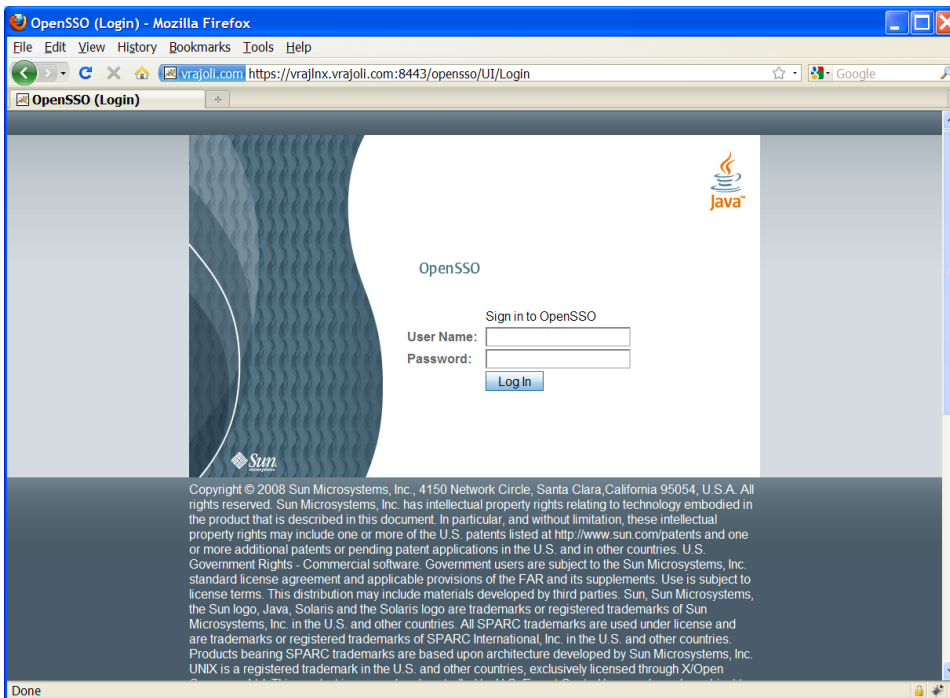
OpenSSO (Login) - Mozilla Firefox

File Edit View History Bookmarks Tools Help

vrajoli.com https://vrajlnx.vrajoli.com:8443/opensso/UI/Login

Google

OpenSSO (Login)

Java

OpenSSO

Sign in to OpenSSO

User Name:

Password:

Log In

Sun

Copyright © 2008 Sun Microsystems, Inc., 4150 Network Circle, Santa Clara,California 95054, U.S.A. All rights reserved. Sun Microsystems, Inc. has intellectual property rights relating to technology embodied in the product that is described in this document. In particular, and without limitation, these intellectual property rights may include one or more of the U.S. patents listed at http://www.sun.com/patents and one or more additional patents or pending patent applications in the U.S. and in other countries. U.S. Government Rights - Commercial software. Government users are subject to the Sun Microsystems, Inc. standard license agreement and applicable provisions of the FAR and its supplements. Use is subject to license terms. This distribution may include materials developed by third parties. Sun, Sun Microsystems, the Sun logo, Java, Solaris and the Solaris logo are trademarks or registered trademarks of Sun Microsystems, Inc. in the U.S. and other countries. All SPARC trademarks are used under license and are trademarks or registered trademarks of SPARC International, Inc. in the U.S. and other countries. Products bearing SPARC trademarks are based upon architecture developed by Sun Microsystems, Inc. UNIX is a registered trademark in the U.S. and other countries, exclusively licensed through X/Open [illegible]

Done